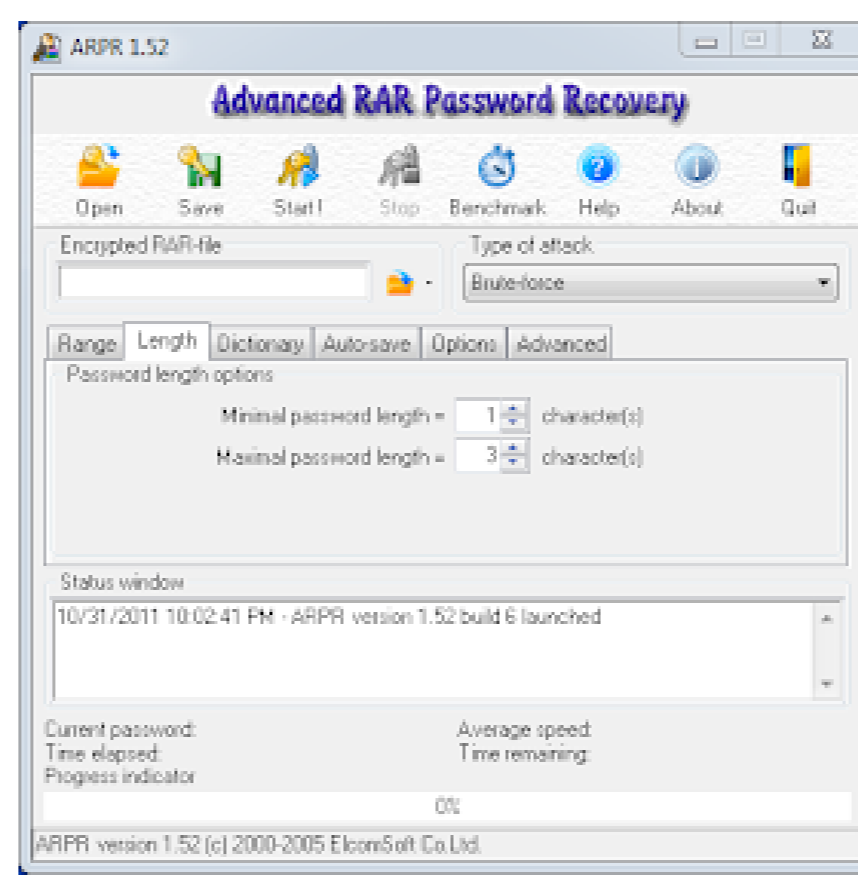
ARPR 1.52

Advanced RAR Password Recovery

Open Save Start! Stop Benchmark Help About Quit

Encrypted RAR-file

Type of attack

Brute-force

Range Length Dictionary Auto-save Options Advanced

Password length options

Minimal password length = 1 character(s)

Maximal password length = 3 character(s)

Status window

10/31/2011 10:02:41 PM - ARPR version 1.52 build 6 launched

Current password:
Time elapsed:
Progress indicator

Average speed:
Time remaining:

0%

ARPR version 1.52 (c) 2000-2005 ElcomSoft Co.Ltd.